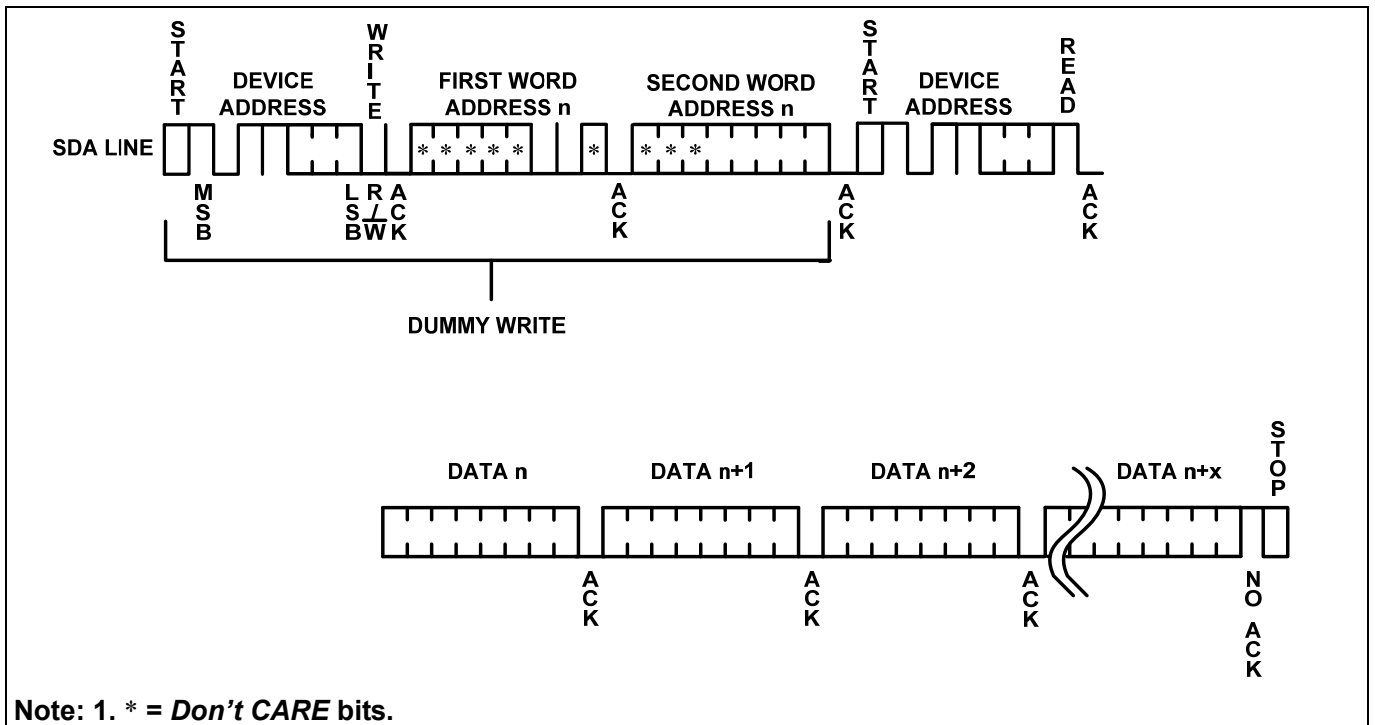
START

DEVICE ADDRESS

WRITE

FIRST WORD ADDRESS n

SECOND WORD ADDRESS n

START

DEVICE ADDRESS

READ

SDA LINE

* * * * *

*

* * *

MSB

LSB

R/$\overline{W}$

ACK

ACK

ACK

ACK

DUMMY WRITE

DATA n

DATA n+1

DATA n+2

DATA n+x

STOP

ACK

ACK

ACK

NO ACK

Note: 1. * = *Don't CARE* bits.